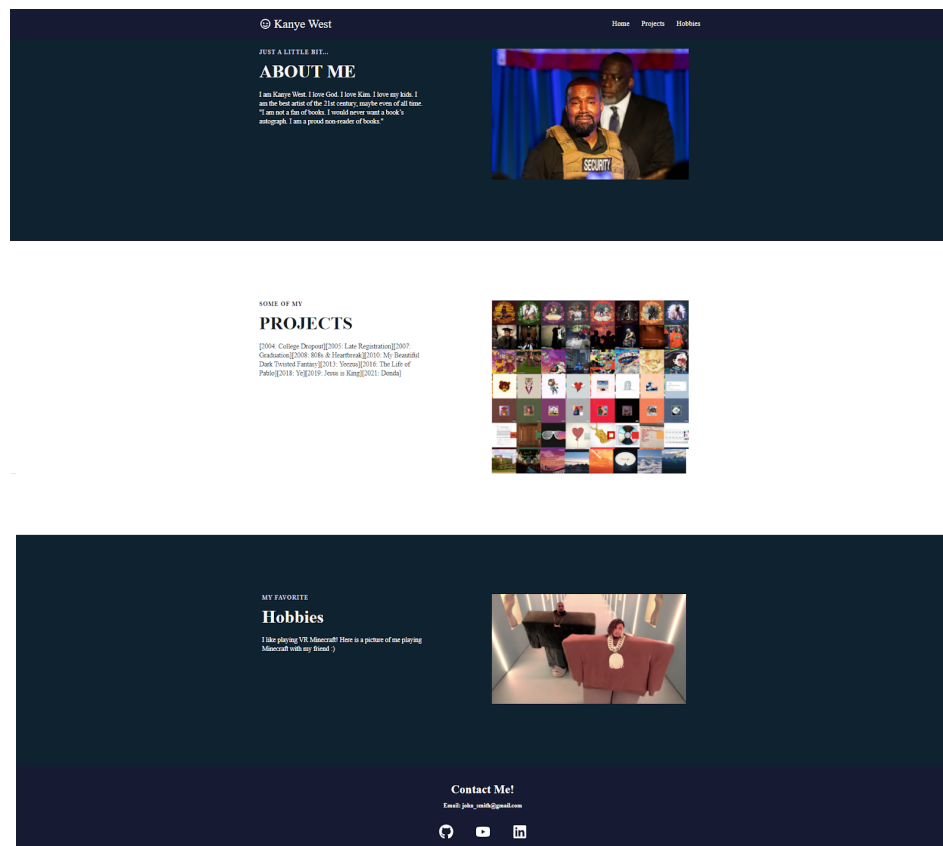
☺ Kanye West

Home Projects Hobbies

JUST A LITTLE BIT...

ABOUT ME

I am Kanye West. I love God. I love Kim. I love my kids. I am the best artist of the 21st century, maybe even of all time. "I am not a fan of books. I would never want a book's autograph. I am a proud non-reader of books."

SECURITY

SOME OF MY

PROJECTS

[2004: College Dropout][2005: Late Registration][2007: Graduation][2008: 808s & Heartbreak][2010: My Beautiful Dark Twisted Fantasy][2013: Yeezus][2016: The Life of Pablo][2018: Ye][2019: Jesus is King][2021: Donda]

MY FAVORITE

Hobbies

I like playing VR Minecraft! Here is a picture of me playing Minecraft with my friend :)

Contact Me!

Email: john_smith@gmail.com